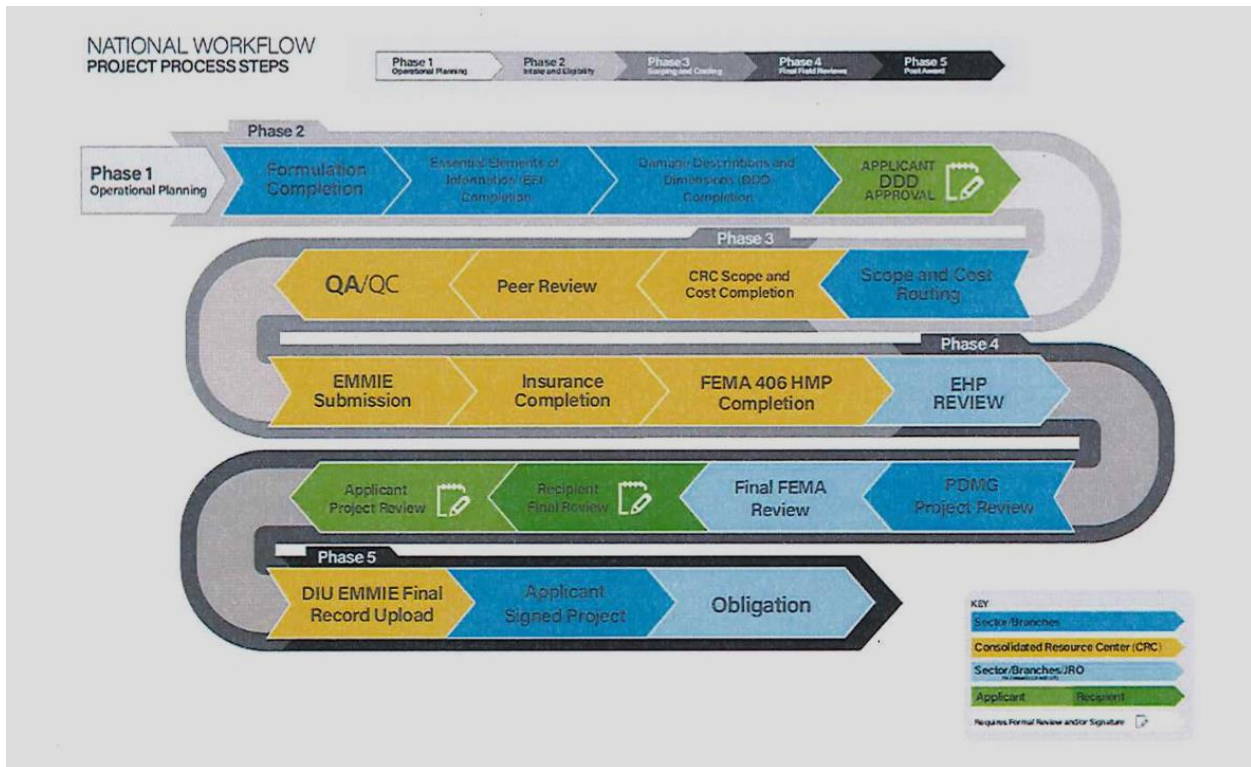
NATIONAL WORKFLOW
PROJECT PROCESS STEPS

Phase 1 Operational Planning
Phase 2 Intake and Eligibility
Phase 3 Scoping and Costing
Phase 4 Final Field Reviews
Phase 5 Post Award

Phase 2

Phase 1 Operational Planning

Formulation Completion

Essential Elements of Information (EEI) Completion

Damage Descriptions and Dimensions (DDD) Completion

APPLICANT DDD APPROVAL

Phase 3

QA/QC

Peer Review

CRC Scope and Cost Completion

Scope and Cost Routing

Phase 4

EMMIE Submission

Insurance Completion

FEMA 406 HMP Completion

EHP REVIEW

Applicant Project Review

Recipient Final Review

Final FEMA Review

PDMG Project Review

Phase 5

DIU EMMIE Final Record Upload

Applicant Signed Project

Obligation

KEY
Sector/Branches
Consolidated Resource Center (CRC)
Sector/Branches/JRO
Applicant
Recipient
Requires Formal Review and/or Signature